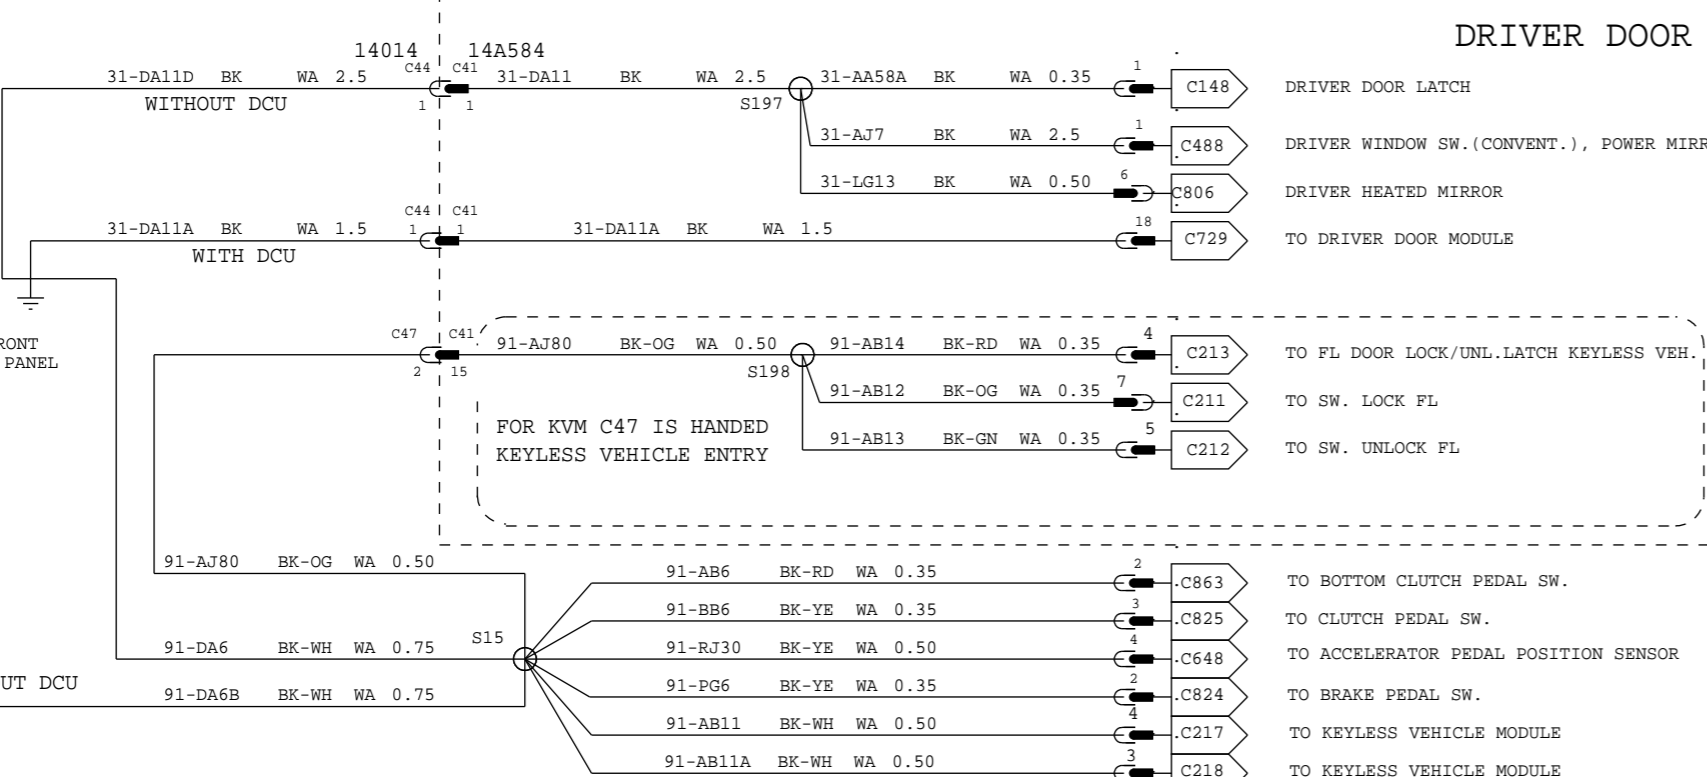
DRIVER DOOR

14014
14A584
C44
C41
31-DA11D BK WA 2.5
31-DA11 BK WA 2.5
31-AA58A BK WA 0.35
1
C148
DRIVER DOOR LATCH
WITHOUT DCU
1
1
S197
31-AJ7 BK WA 2.5
1
C488
DRIVER WINDOW SW.(CONVENT.), POWER MIRR
31-LG13 BK WA 0.50
6
C806
DRIVER HEATED MIRROR
C44
C41
31-DA11A BK WA 1.5
1
1
31-DA11A BK WA 1.5
18
C729
TO DRIVER DOOR MODULE
WITH DCU
RONT
PANEL
C47
C41
91-AJ80 BK-OG WA 0.50
91-AB14 BK-RD WA 0.35
4
C213
TO FL DOOR LOCK/UNL.LATCH KEYLESS VEH.
2
15
S198
91-AB12 BK-OG WA 0.35
7
C211
TO SW. LOCK FL
FOR KVM C47 IS HANDED
KEYLESS VEHICLE ENTRY
91-AB13 BK-GN WA 0.35
5
C212
TO SW. UNLOCK FL
91-AJ80 BK-OG WA 0.50
91-AB6 BK-RD WA 0.35
2
C863
TO BOTTOM CLUTCH PEDAL SW.
91-BB6 BK-YE WA 0.35
3
C825
TO CLUTCH PEDAL SW.
91-DA6 BK-WH WA 0.75
S15
91-RJ30 BK-YE WA 0.50
4
C648
TO ACCELERATOR PEDAL POSITION SENSOR
UT DCU
91-DA6B BK-WH WA 0.75
91-PG6 BK-YE WA 0.35
2
C824
TO BRAKE PEDAL SW.
91-AB11 BK-WH WA 0.50
4
C217
TO KEYLESS VEHICLE MODULE
91-AB11A BK-WH WA 0.50
3
C218
TO KEYLESS VEHICLE MODULE